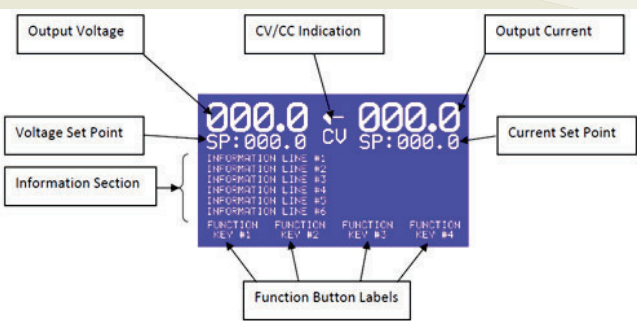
Output Voltage

CV/CC Indication

Output Current

000.0 ← 000.0

Voltage Set Point

SP:000.0 CV SP:000.0

Current Set Point

Information Section

INFORMATION LINE #1
INFORMATION LINE #2
INFORMATION LINE #3
INFORMATION LINE #4
INFORMATION LINE #5
INFORMATION LINE #6

FUNCTION KEY #1 FUNCTION KEY #2 FUNCTION KEY #3 FUNCTION KEY #4

Function Button Labels